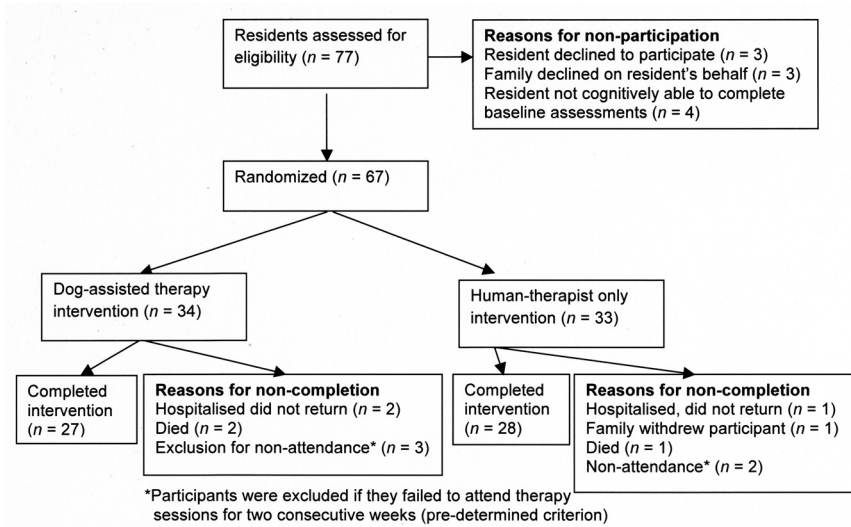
Residents assessed for eligibility ($n$ = 77)

**Reasons for non-participation**
Resident declined to participate ($n$ = 3)
Family declined on resident's behalf ($n$ = 3)
Resident not cognitively able to complete baseline assessments ($n$ = 4)

Randomized ($n$ = 67)

Dog-assisted therapy intervention ($n$ = 34)

Human-therapist only intervention ($n$ = 33)

Completed intervention ($n$ = 27)

**Reasons for non-completion**
Hospitalised did not return ($n$ = 2)
Died ($n$ = 2)
Exclusion for non-attendance* ($n$ = 3)

Completed intervention ($n$ = 28)

**Reasons for non-completion**
Hospitalised, did not return ($n$ = 1)
Family withdrew participant ($n$ = 1)
Died ($n$ = 1)
Non-attendance* ($n$ = 2)

*Participants were excluded if they failed to attend therapy sessions for two consecutive weeks (pre-determined criterion)